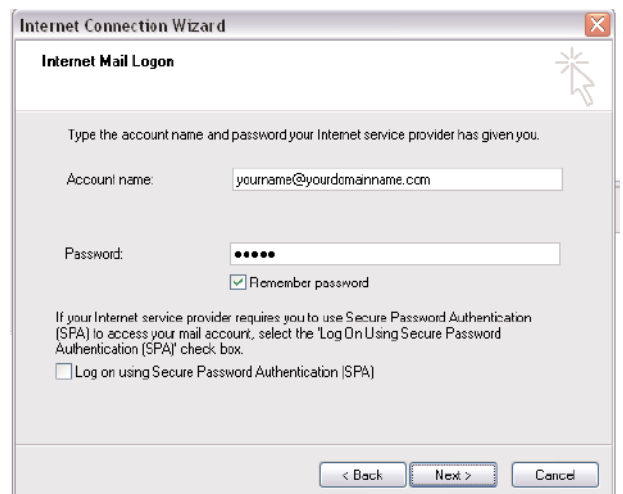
Internet Connection Wizard

Internet Mail Logon

Type the account name and password your Internet service provider has given you.

Account name: yourname@yourdomainname.com

Password: •••••

Remember password

If your Internet service provider requires you to use Secure Password Authentication (SPA) to access your mail account, select the 'Log On Using Secure Password Authentication (SPA)' check box.

Log on using Secure Password Authentication (SPA)

< Back Next > Cancel